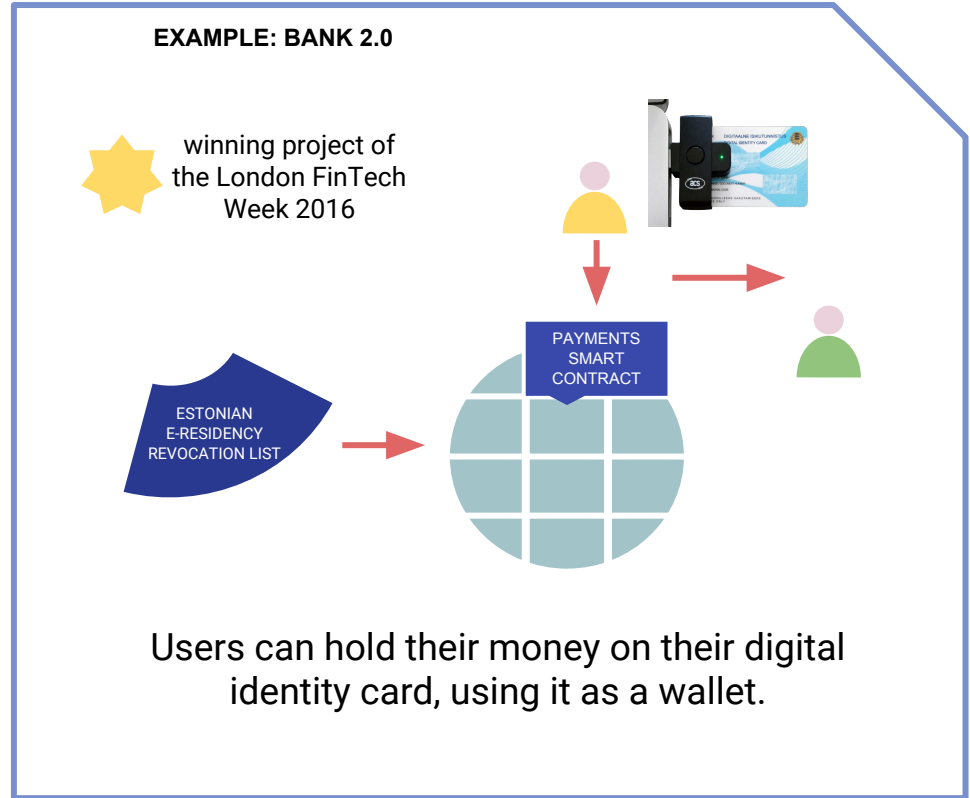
EXAMPLE: BANK 2.0

winning project of the London FinTech Week 2016

DIGITAALNE ISIKUTUNNISTUS
DIGITAL IDENTITY CARD

acs

PAYMENTS
SMART
CONTRACT

ESTONIAN
E-RESIDENCY
REVOCATION LIST

Users can hold their money on their digital identity card, using it as a wallet.